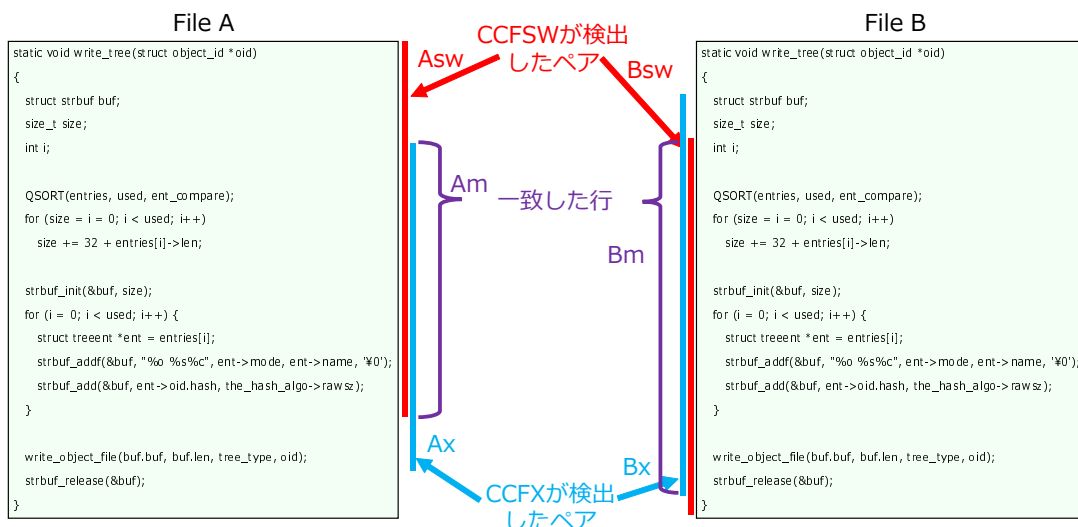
File A

static void write_tree(struct object_id *oid)
{
struct strbuf buf;
size_t size;
int i;

QSORT(entries, used, ent_compare);
for (size = i = 0; i < used; i++)
size += 32 + entries[i]->len;

strbuf_init(&buf, size);
for (i = 0; i < used; i++) {
struct treeent *ent = entries[i];
strbuf_addf(&buf, "%o %s%c", ent->mode, ent->name, '¥0');
strbuf_add(&buf, ent->oid.hash, the_hash_algo->rawsz);
}

write_object_file(buf.buf, buf.len, tree_type, oid);
strbuf_release(&buf);
}

CCFSWが検出したペア

Asw

Bsw

Am

一致した行

Bm

Ax

Bx

CCFXが検出したペア

File B

static void write_tree(struct object_id *oid)
{
struct strbuf buf;
size_t size;
int i;

QSORT(entries, used, ent_compare);
for (size = i = 0; i < used; i++)
size += 32 + entries[i]->len;

strbuf_init(&buf, size);
for (i = 0; i < used; i++) {
struct treeent *ent = entries[i];
strbuf_addf(&buf, "%o %s%c", ent->mode, ent->name, '¥0');
strbuf_add(&buf, ent->oid.hash, the_hash_algo->rawsz);
}

write_object_file(buf.buf, buf.len, tree_type, oid);
strbuf_release(&buf);
}